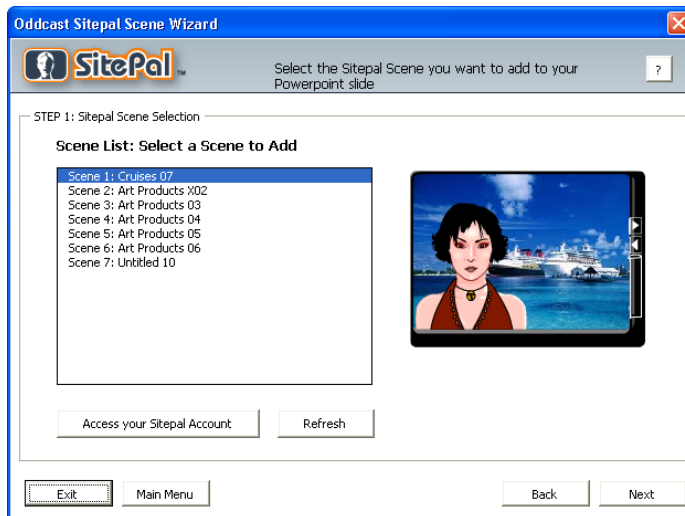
Oddcast Sitepal Scene Wizard

SitePal™

Select the Sitepal Scene you want to add to your Powerpoint slide

?

STEP 1: Sitepal Scene Selection

Scene List: Select a Scene to Add

Scene 1: Cruises 07
Scene 2: Art Products X02
Scene 3: Art Products 03
Scene 4: Art Products 04
Scene 5: Art Products 05
Scene 6: Art Products 06
Scene 7: Untitled 10

Access your Sitepal Account

Refresh

Exit

Main Menu

Back

Next